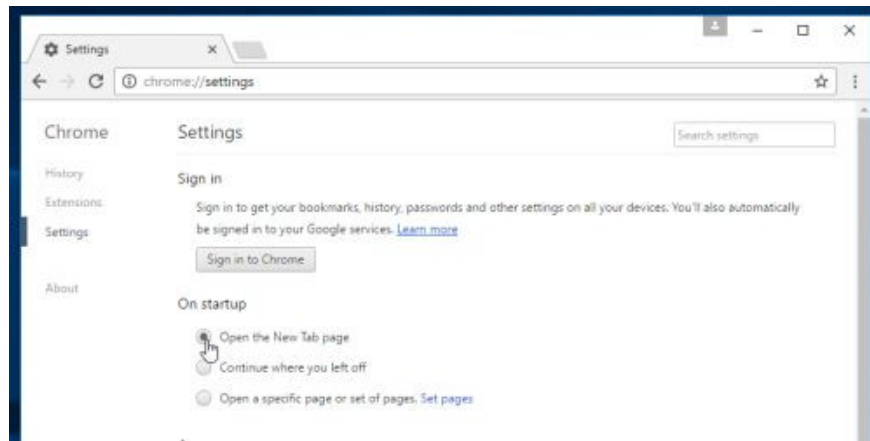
Settings ×

chrome://settings

Chrome

History

Extensions

Settings

About

Settings

Search settings

Sign in

Sign in to get your bookmarks, history, passwords and other settings on all your devices. You'll also automatically be signed in to your Google services. Learn more

Sign in to Chrome

On startup

Open the New Tab page

Continue where you left off

Open a specific page or set of pages. Set pages